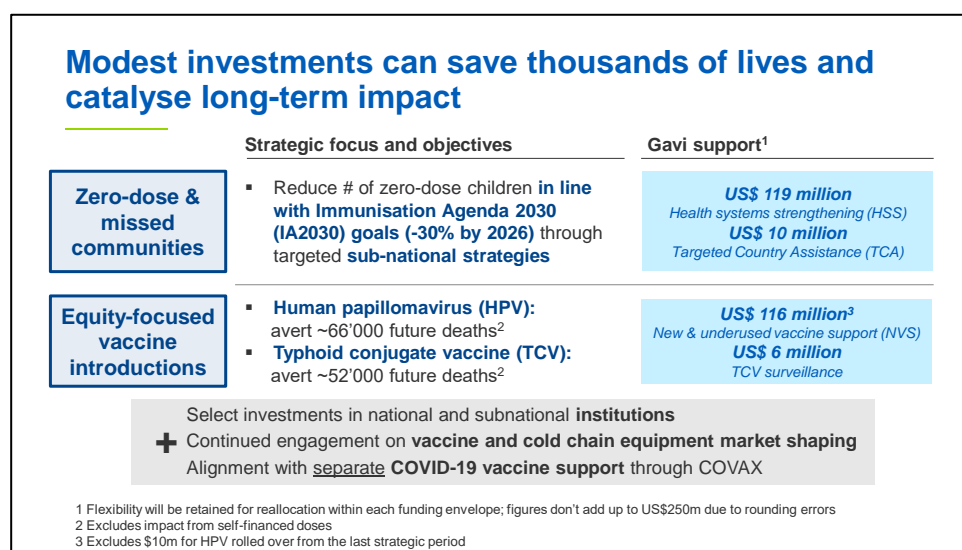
Modest investments can save thousands of lives and catalyse long-term impact

Strategic focus and objectives

Gavi support$^1$

Zero-dose & missed communities

▪ Reduce # of zero-dose children **in line with Immunisation Agenda 2030 (IA2030) goals (-30% by 2026)** through targeted **sub-national strategies**

US$ 119 million
Health systems strengthening (HSS)
US$ 10 million
Targeted Country Assistance (TCA)

Equity-focused vaccine introductions

▪ **Human papillomavirus (HPV):** avert ~66'000 future deaths$^2$
▪ **Typhoid conjugate vaccine (TCV):** avert ~52'000 future deaths$^2$

US$ 116 million$^3$
New & underused vaccine support (NVS)
US$ 6 million
TCV surveillance

Select investments in national and subnational **institutions**
Continued engagement on **vaccine and cold chain equipment market shaping**
Alignment with separate **COVID-19 vaccine support** through COVAX

1 Flexibility will be retained for reallocation within each funding envelope; figures don't add up to US$250m due to rounding errors
2 Excludes impact from self-financed doses
3 Excludes $10m for HPV rolled over from the last strategic period